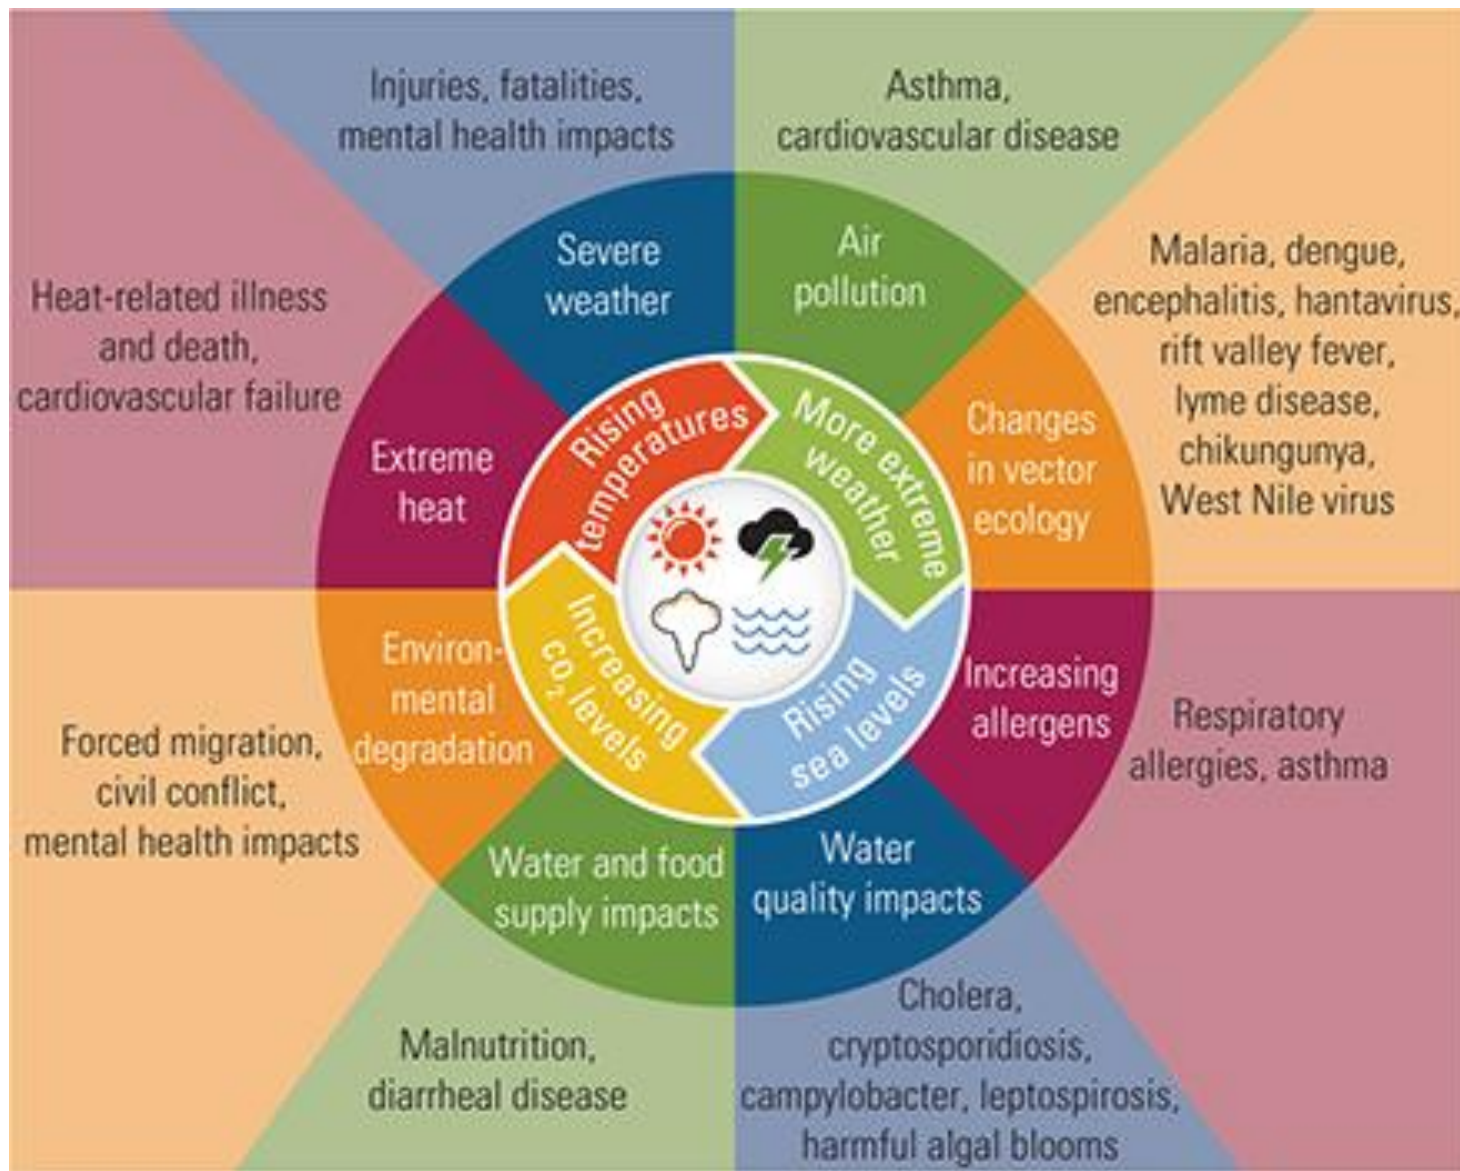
Injuries, fatalities, mental health impacts

Asthma, cardiovascular disease

Heat-related illness and death, cardiovascular failure

Malaria, dengue, encephalitis, hantavirus, rift valley fever, lyme disease, chikungunya, West Nile virus

Severe weather

Air pollution

Extreme heat

Changes in vector ecology

Rising temperatures

More extreme weather

Increasing $CO_2$ levels

Rising sea levels

Environmental degradation

Increasing allergens

Respiratory allergies, asthma

Forced migration, civil conflict, mental health impacts

Water and food supply impacts

Water quality impacts

Malnutrition, diarrheal disease

Cholera, cryptosporidiosis, campylobacter, leptospirosis, harmful algal blooms